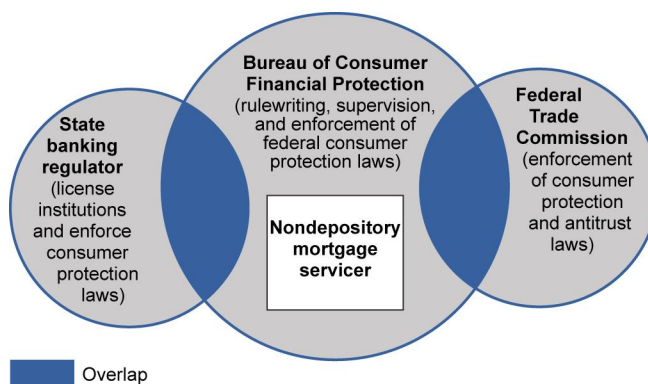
State banking regulator (license institutions and enforce consumer protection laws)

Bureau of Consumer Financial Protection (rulewriting, supervision, and enforcement of federal consumer protection laws)

Federal Trade Commission (enforcement of consumer protection and antitrust laws)

Nondepository mortgage servicer

Overlap